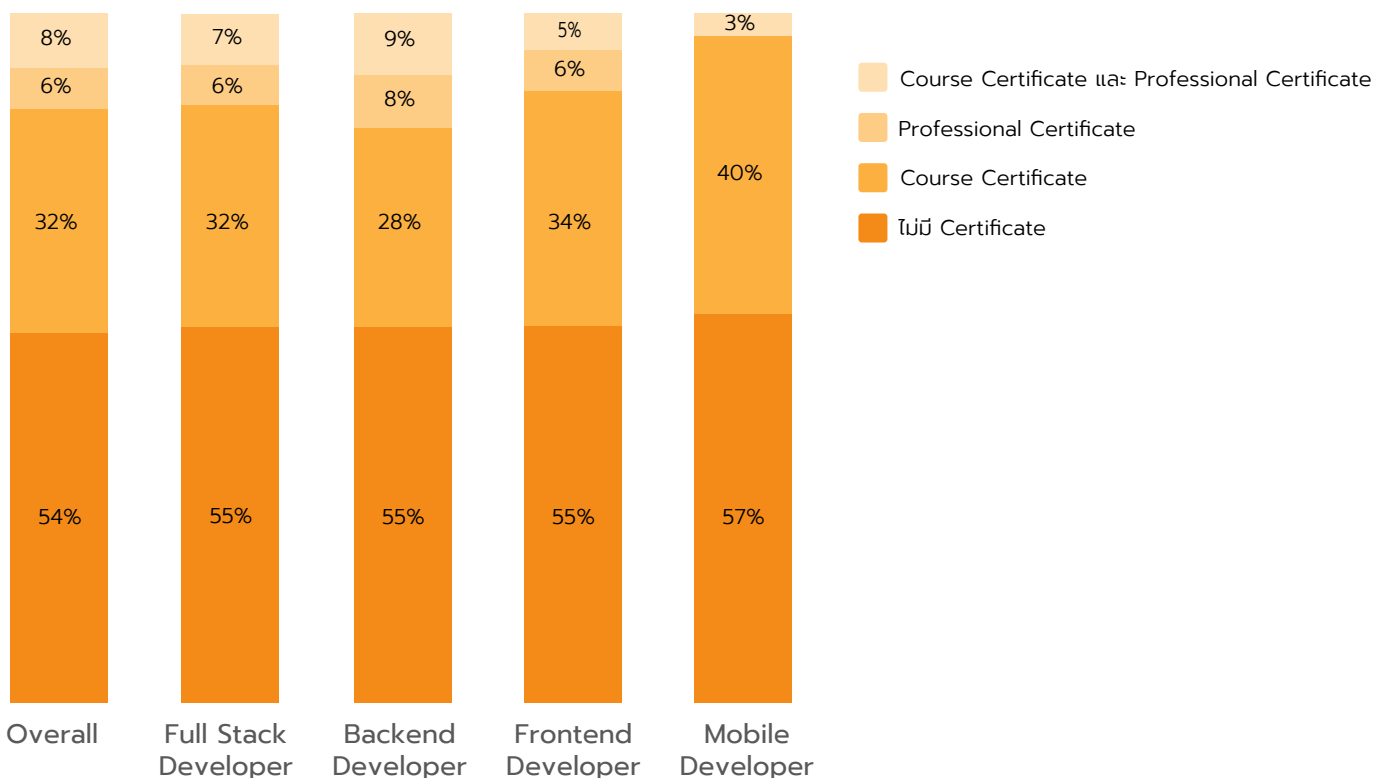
8%
6%
32%
54%

7%
6%
32%
55%

9%
8%
28%
55%

5%
6%
34%
55%

3%
40%
57%

Course Certificate และ Professional Certificate
Professional Certificate
Course Certificate
ไม่มี Certificate

Overall
Full Stack Developer
Backend Developer
Frontend Developer
Mobile Developer